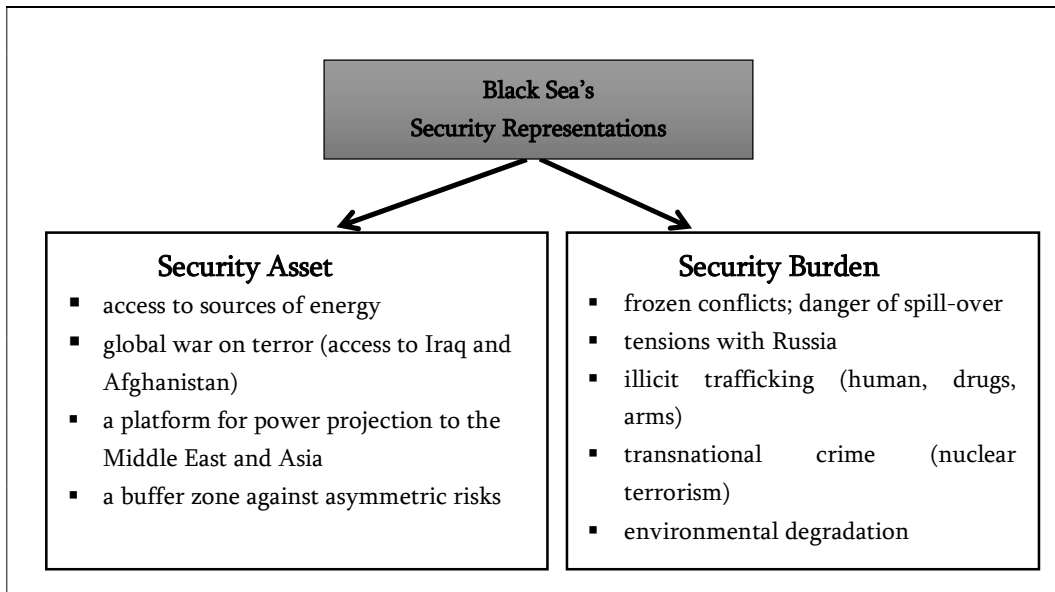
Black Sea's
Security Representations

Security Asset

- access to sources of energy
- global war on terror (access to Iraq and Afghanistan)
- a platform for power projection to the Middle East and Asia
- a buffer zone against asymmetric risks

Security Burden

- frozen conflicts; danger of spill-over
- tensions with Russia
- illicit trafficking (human, drugs, arms)
- transnational crime (nuclear terrorism)
- environmental degradation